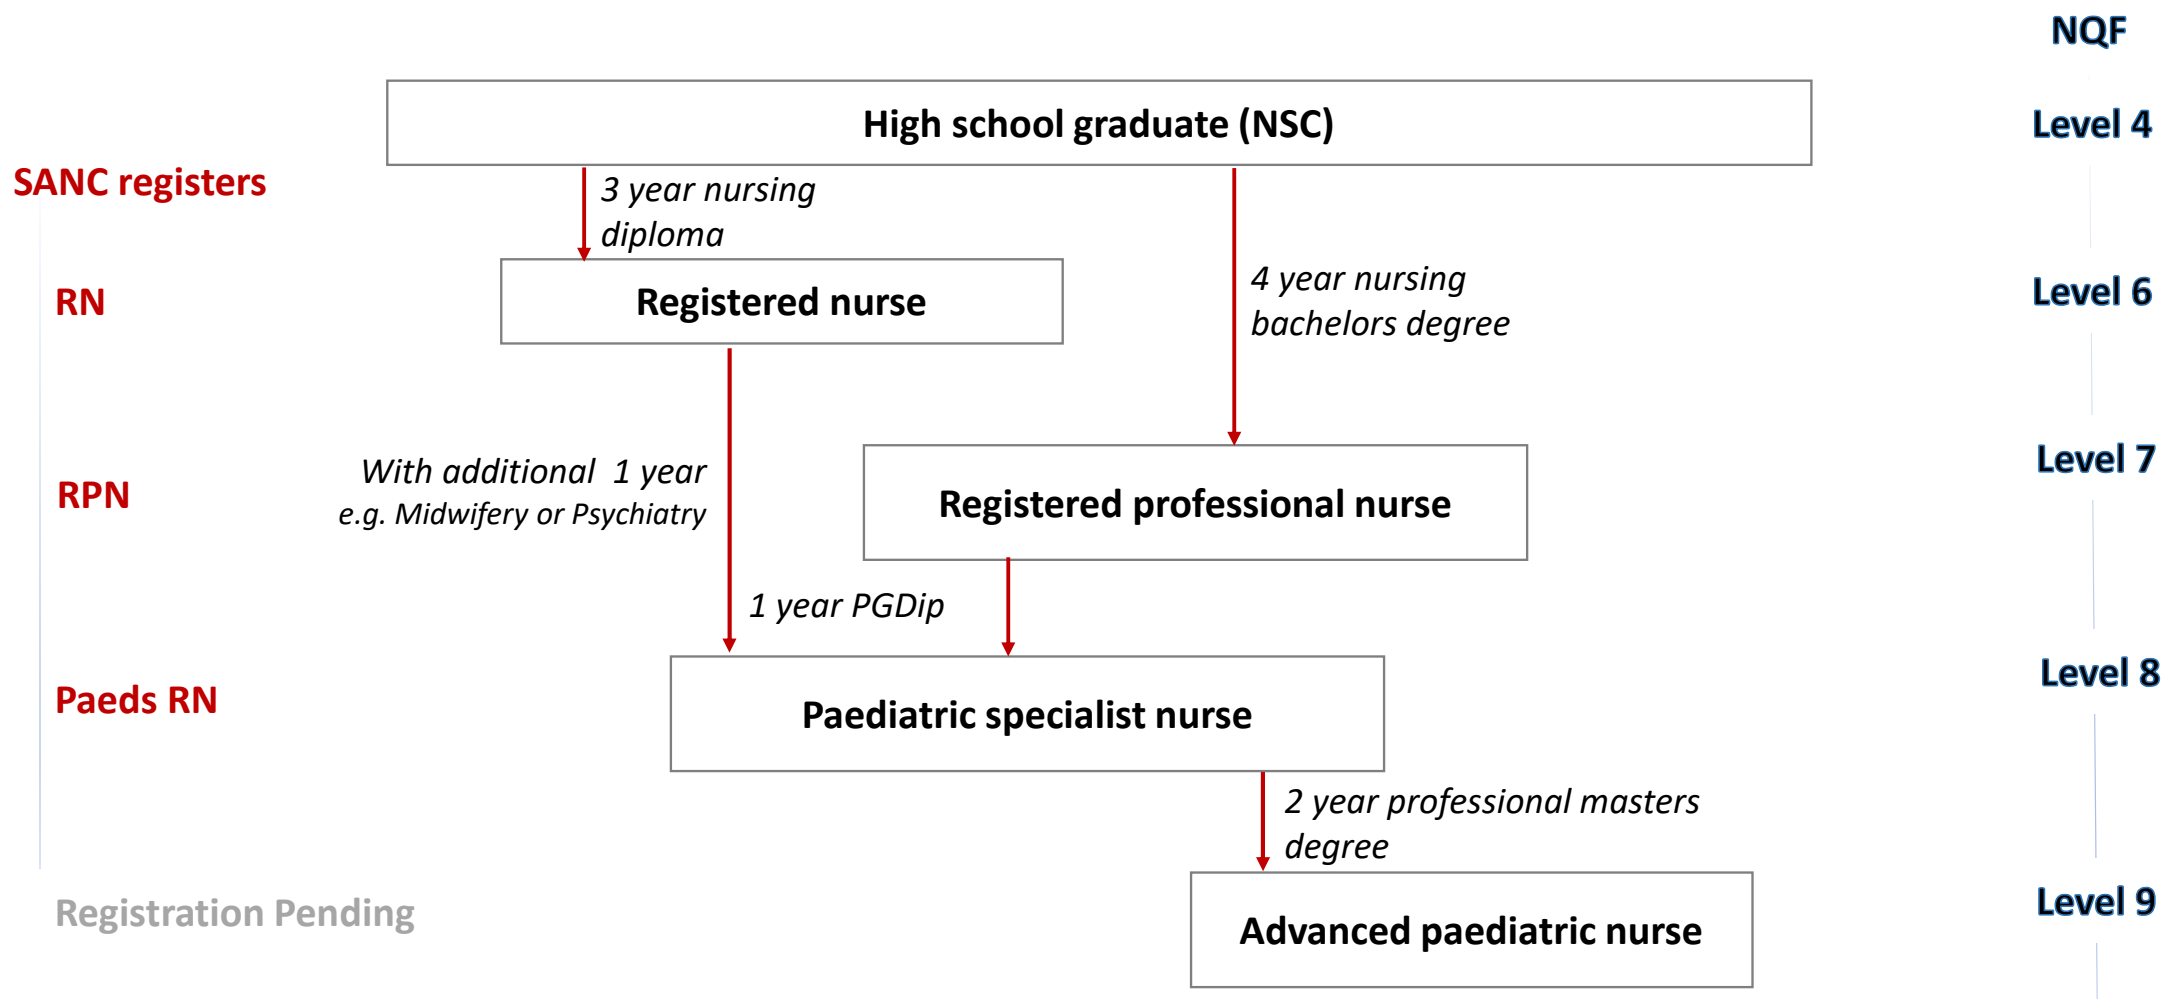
NQF

High school graduate (NSC)

Level 4

SANC registers

3 year nursing diploma

RN

Registered nurse

4 year nursing bachelors degree

Level 6

Level 7

RPN

With additional 1 year e.g. Midwifery or Psychiatry

Registered professional nurse

1 year PGDip

Level 8

Paeds RN

Paediatric specialist nurse

2 year professional masters degree

Registration Pending

Advanced paediatric nurse

Level 9